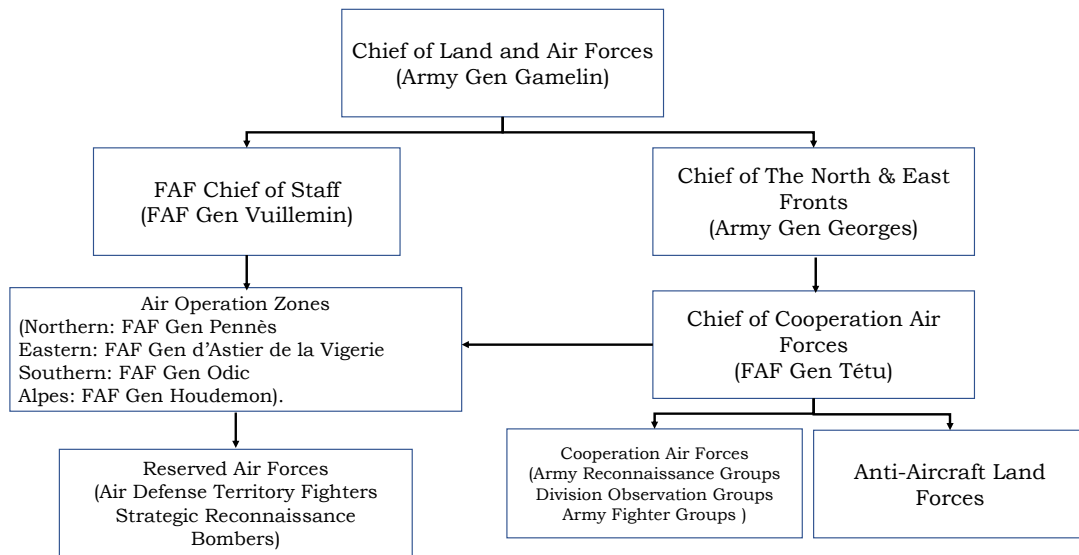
Chief of Land and Air Forces
(Army Gen Gamelin)

FAF Chief of Staff
(FAF Gen Vuillemin)

Chief of The North & East Fronts
(Army Gen Georges)

Air Operation Zones
(Northern: FAF Gen Pennès
Eastern: FAF Gen d'Astier de la Vigerie
Southern: FAF Gen Odic
Alpes: FAF Gen Houdemon).

Chief of Cooperation Air Forces
(FAF Gen Tétu)

Reserved Air Forces
(Air Defense Territory Fighters
Strategic Reconnaissance
Bombers)

Cooperation Air Forces
(Army Reconnaissance Groups
Division Observation Groups
Army Fighter Groups )

Anti-Aircraft Land Forces